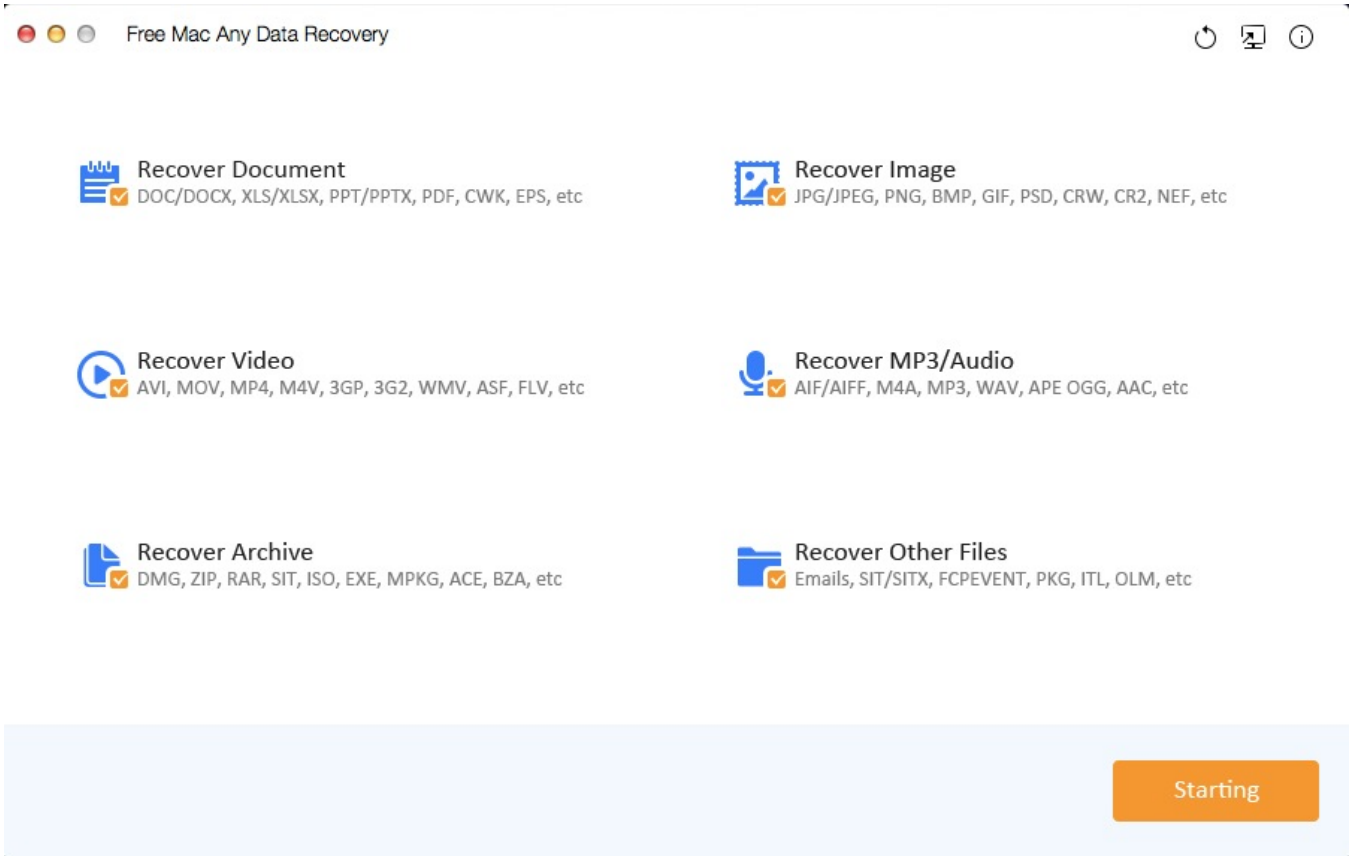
Free Mac Any Data Recovery

Recover Document
DOC/DOCX, XLS/XLSX, PPT/PPTX, PDF, CWK, EPS, etc

Recover Image
JPG/JPEG, PNG, BMP, GIF, PSD, CRW, CR2, NEF, etc

Recover Video
AVI, MOV, MP4, M4V, 3GP, 3G2, WMV, ASF, FLV, etc

Recover MP3/Audio
AIF/AIFF, M4A, MP3, WAV, APE OGG, AAC, etc

Recover Archive
DMG, ZIP, RAR, SIT, ISO, EXE, MPKG, ACE, BZA, etc

Recover Other Files
Emails, SIT/SITX, FCPEVENT, PKG, ITL, OLM, etc

Starting